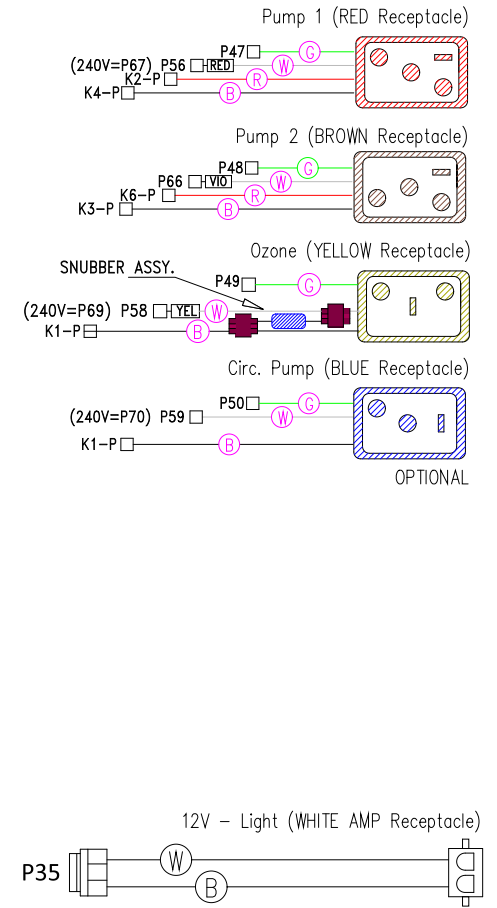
Pump 1 (RED Receptacle)

P47
(240V=P67) P56 RED
K2-P
K4-P
G
W
R
B

Pump 2 (BROWN Receptacle)

P48
P66 VIO
K6-P
K3-P
G
W
R
B

Ozone (YELLOW Receptacle)

SNUBBER ASSY.
P49
(240V=P69) P58 YEL
K1-P
G
W
B

Circ. Pump (BLUE Receptacle)

P50
(240V=P70) P59
K1-P
G
W
B

OPTIONAL

12V - Light (WHITE AMP Receptacle)

P35
W
B